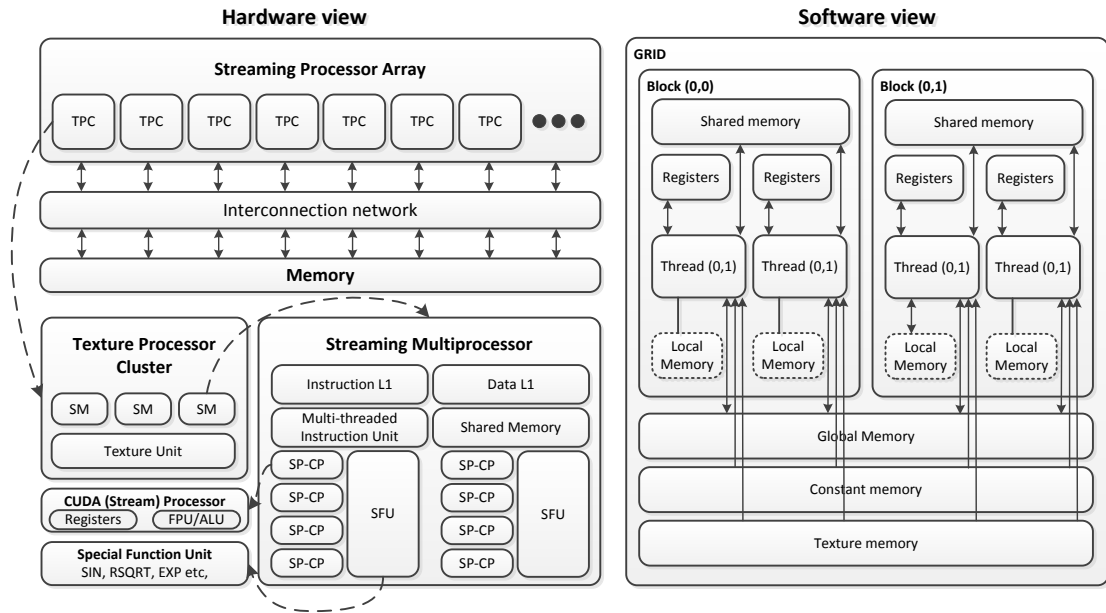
Hardware view

Streaming Processor Array

TPC TPC TPC TPC TPC TPC TPC

Interconnection network

Memory

Texture Processor Cluster

SM SM SM

Texture Unit

Streaming Multiprocessor

Instruction L1

Data L1

Multi-threaded Instruction Unit

Shared Memory

SP-CP SP-CP SP-CP SP-CP

SFU

SP-CP SP-CP SP-CP SP-CP

SFU

CUDA (Stream) Processor

Registers FPU/ALU

Special Function Unit

SIN, RSQRT, EXP etc,

Software view

GRID

Block (0,0)

Shared memory

Registers Registers

Thread (0,1) Thread (0,1)

Local Memory Local Memory

Block (0,1)

Shared memory

Registers Registers

Thread (0,1) Thread (0,1)

Local Memory Local Memory

Global Memory

Constant memory

Texture memory